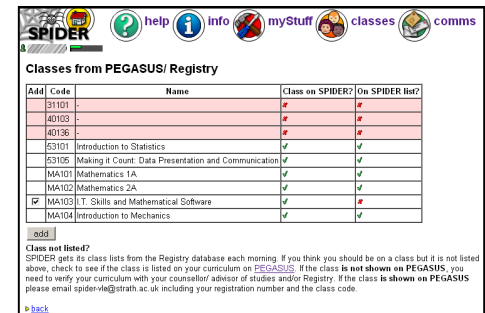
SPIDER

help info myStuff classes comms

Classes from PEGASUS/ Registry

| Add | Code | Name | Class on SPIDER? | On SPIDER list? |
|---|---|---|---|---|
| | 31101 | - | ✗ | ✗ |
| | 40103 | - | ✗ | ✗ |
| | 40136 | - | ✗ | ✗ |
| | 53101 | Introduction to Statistics | ✓ | ✓ |
| | 53105 | Making it Count: Data Presentation and Communication | ✓ | ✓ |
| | MA101 | Mathematics 1A | ✓ | ✓ |
| | MA102 | Mathematics 2A | ✓ | ✓ |
| ☑ | MA103 | I.T. Skills and Mathematical Software | ✓ | ✗ |
| | MA104 | Introduction to Mechanics | ✓ | ✓ |

add

Class not listed?
SPIDER gets its class lists from the Registry database each morning. If you think you should be on a class but it is not listed above, check to see if the class is listed on your curriculum on PEGASUS. If the class is not shown on PEGASUS, you need to verify your curriculum with your counsellor/ advisor of studies and/or Registry. If the class is shown on PEGASUS please email spider-vle@strath.ac.uk including your registration number and the class code.

back